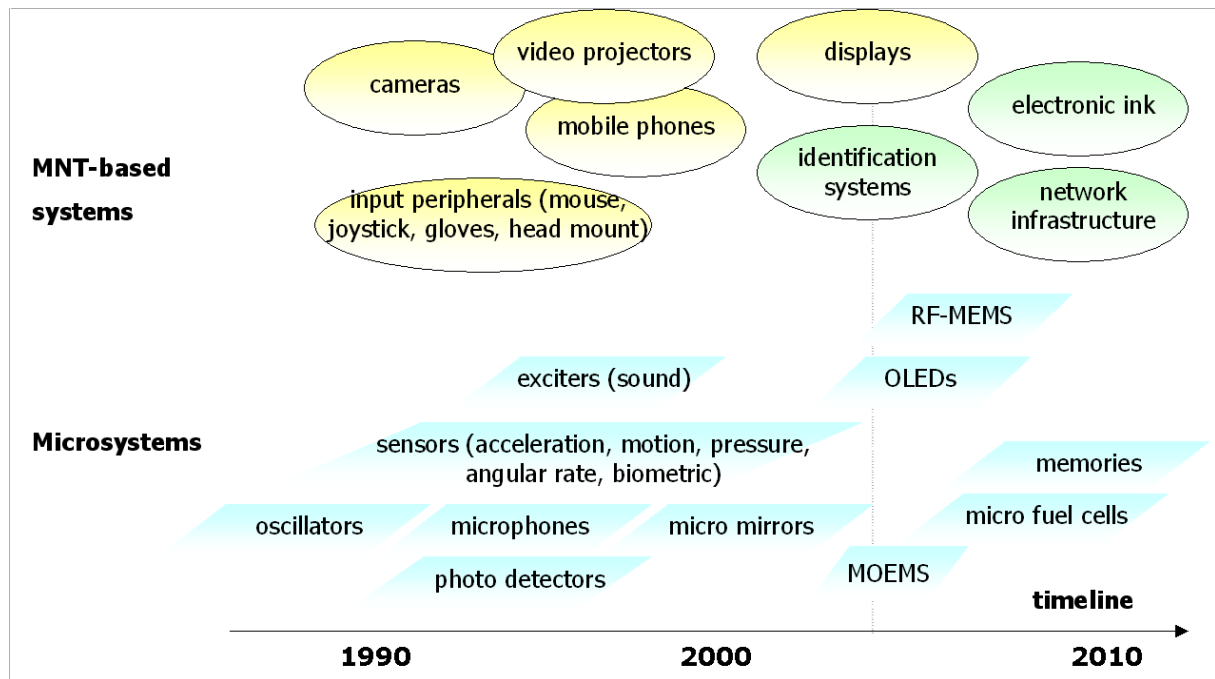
cameras

video projectors

mobile phones

displays

electronic ink

MNT-based systems

identification systems

network infrastructure

input peripherals (mouse, joystick, gloves, head mount)

RF-MEMS

exciters (sound)

OLEDs

Microsystems

sensors (acceleration, motion, pressure, angular rate, biometric)

memories

oscillators

microphones

micro mirrors

micro fuel cells

photo detectors

MOEMS

timeline

1990

2000

2010